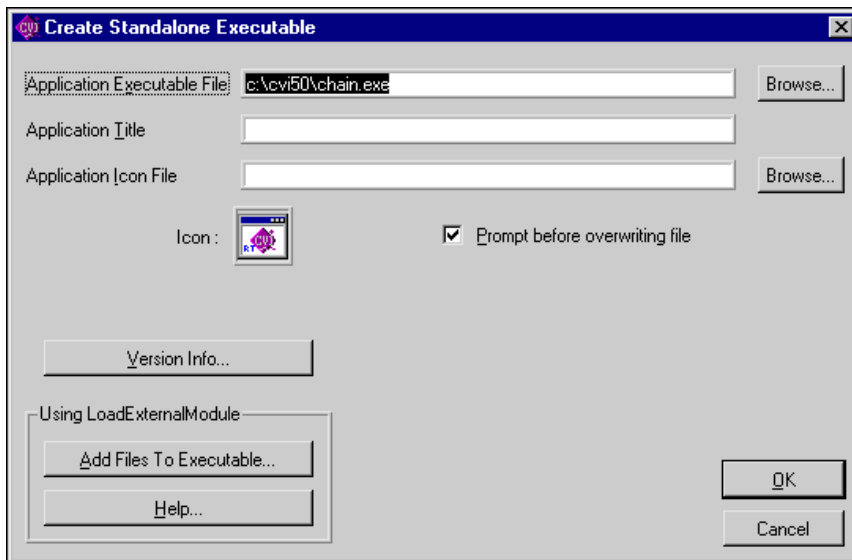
Create Standalone Executable

Application Executable File c:\cvi50\chain.exe Browse...

Application Title

Application Icon File Browse...

Icon :

Prompt before overwriting file

Version Info...

Using LoadExternalModule

Add Files To Executable...

Help...

OK

Cancel